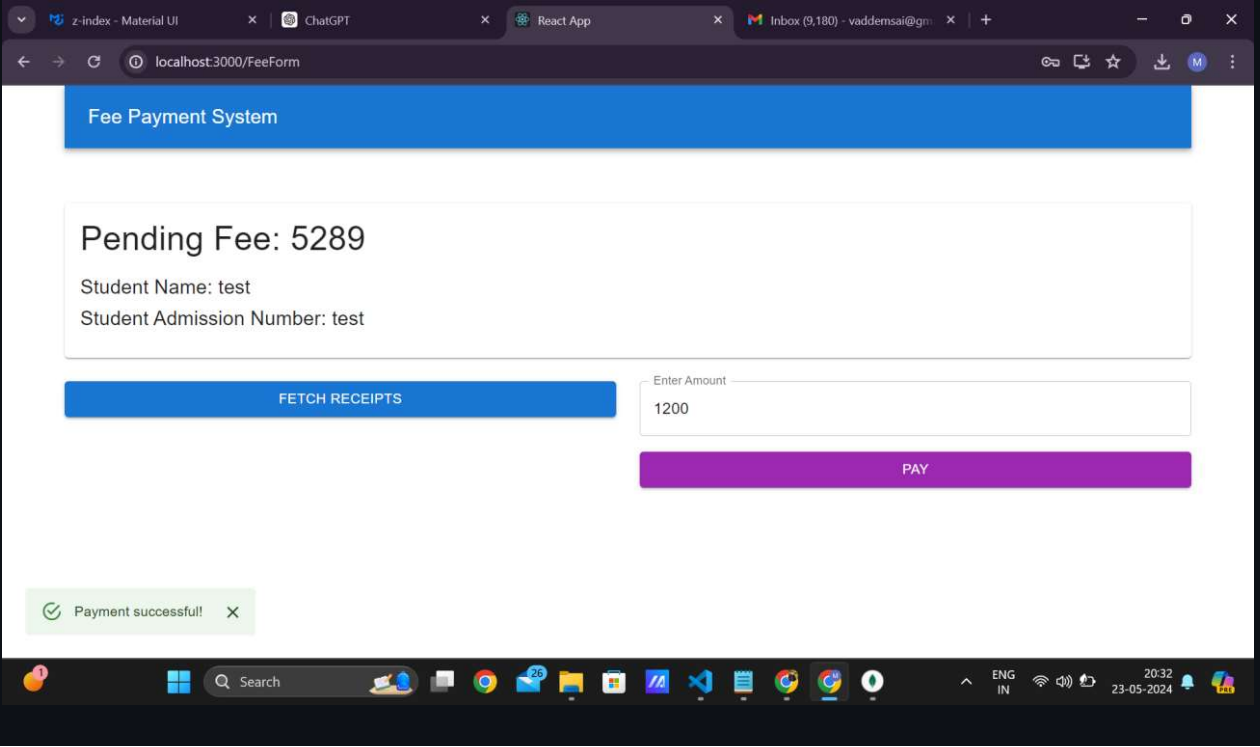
z-index - Material UI
ChatGPT
React App
Inbox (9,180) - vaddemsai@gm
localhost:3000/FeeForm
M

Fee Payment System

Pending Fee: 5289

Student Name: test

Student Admission Number: test

FETCH RECEIPTS

Enter Amount
1200

PAY

Payment successful!

1
Search
26
ENG
IN
20:32
23-05-2024